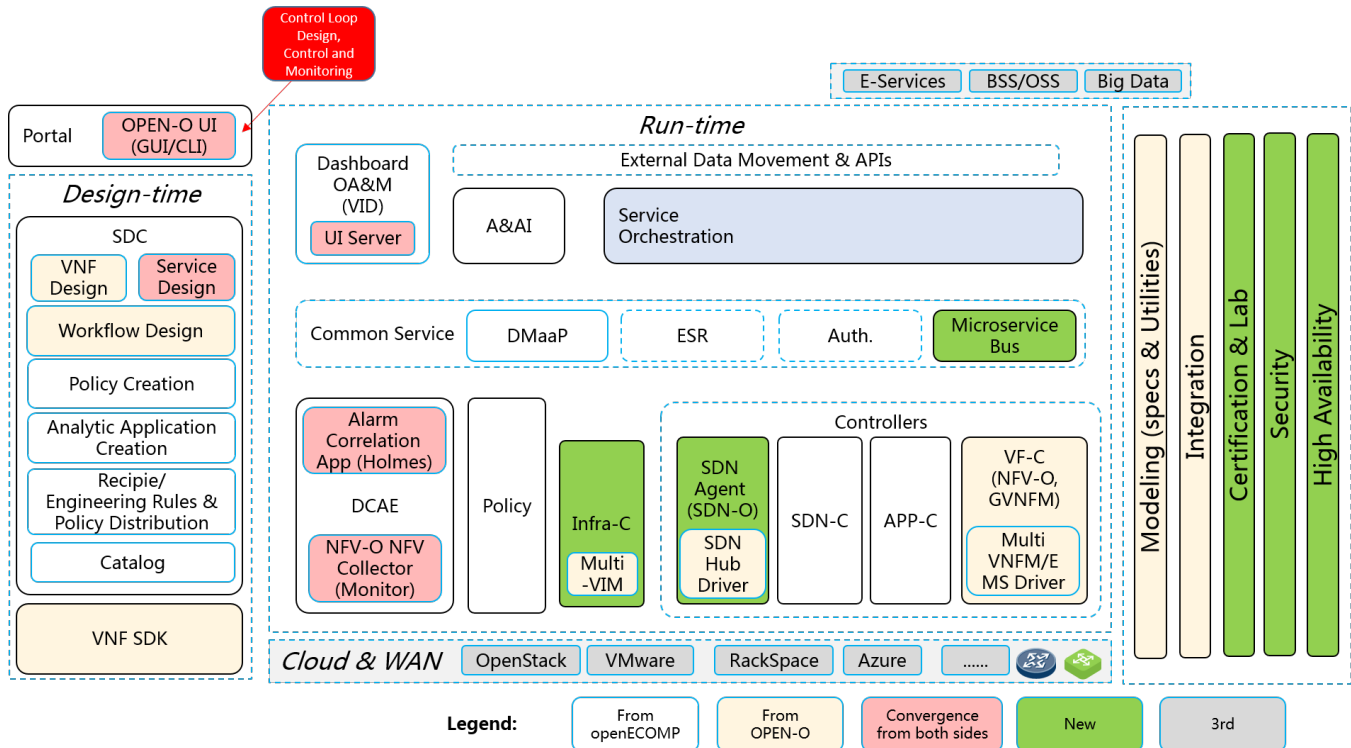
Control Loop Design, Control and Monitoring

E-Services
BSS/OSS
Big Data

Portal
OPEN-O UI (GUI/CLI)

Design-time

SDC
VNF Design
Service Design
Workflow Design
Policy Creation
Analytic Application Creation
Recipie/ Engineering Rules & Policy Distribution
Catalog

VNF SDK

Run-time

Dashboard OA&M (VID)
UI Server

External Data Movement & APIs

A&AI

Service Orchestration

Common Service
DMaaP
ESR
Auth.
Microservice Bus

Alarm Correlation App (Holmes)
DCAE
NFV-O NFV Collector (Monitor)

Policy

Infra-C
Multi -VIM

Controllers
SDN Agent (SDN-O)
SDN Hub Driver
SDN-C
APP-C
VF-C (NFV-O, GVNFM)
Multi VNFM/E MS Driver

Cloud & WAN
OpenStack
VMware
RackSpace
Azure
......

Modeling (specs & Utilities)
Integration
Certification & Lab
Security
High Availability

Legend:
From openECOMP
From OPEN-O
Convergence from both sides
New
3rd